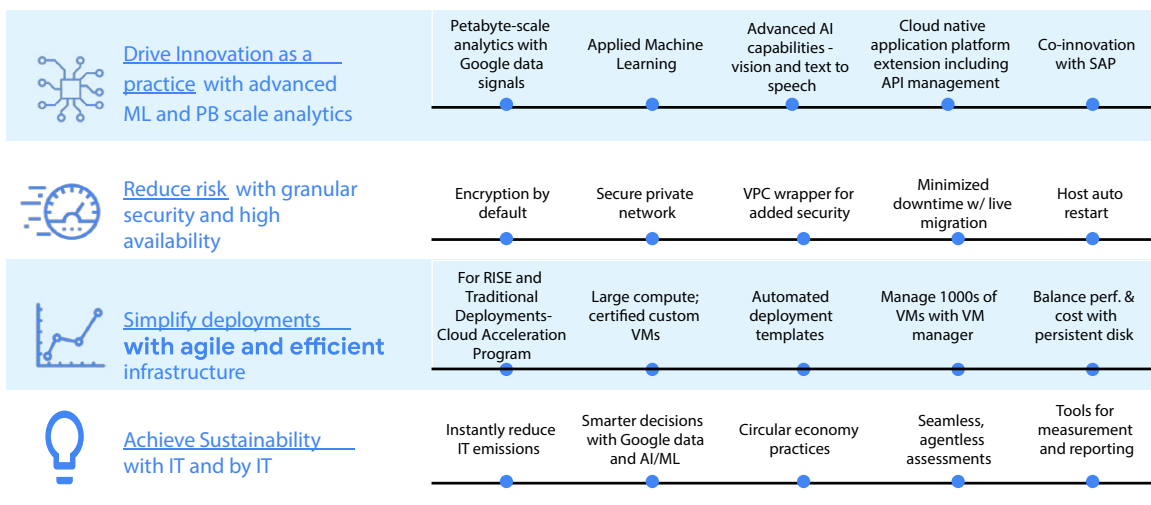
Drive Innovation as a practice with advanced ML and PB scale analytics

Petabyte-scale analytics with Google data signals

Applied Machine Learning

Advanced AI capabilities - vision and text to speech

Cloud native application platform extension including API management

Co-innovation with SAP

Reduce risk with granular security and high availability

Encryption by default

Secure private network

VPC wrapper for added security

Minimized downtime w/ live migration

Host auto restart

Simplify deployments with agile and efficient infrastructure

For RISE and Traditional Deployments- Cloud Acceleration Program

Large compute; certified custom VMs

Automated deployment templates

Manage 1000s of VMs with VM manager

Balance perf. & cost with persistent disk

Achieve Sustainability with IT and by IT

Instantly reduce IT emissions

Smarter decisions with Google data and AI/ML

Circular economy practices

Seamless, agentless assessments

Tools for measurement and reporting